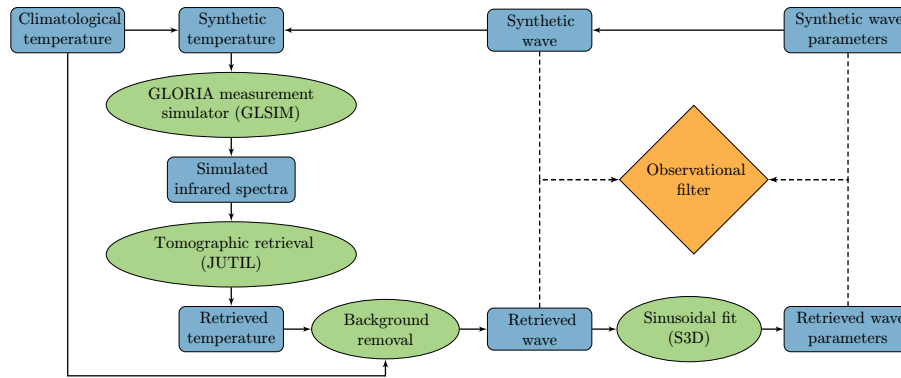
Climatological temperature

Synthetic temperature

Synthetic wave

Synthetic wave parameters

GLORIA measurement simulator (GLSIM)

Simulated infrared spectra

Observational filter

Tomographic retrieval (JUTIL)

Retrieved temperature

Background removal

Retrieved wave

Sinusoidal fit (S3D)

Retrieved wave parameters